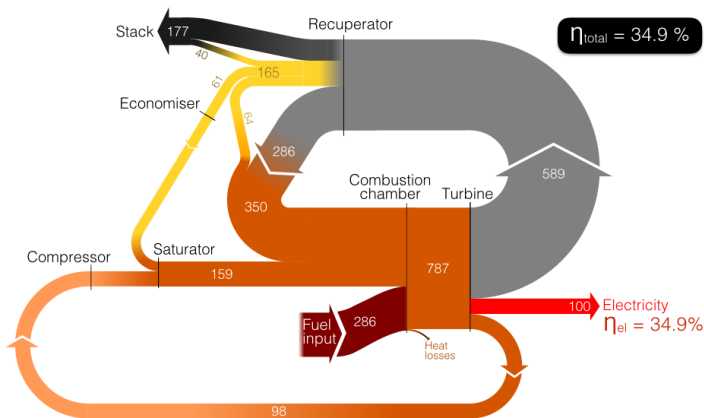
Stack
177
40
Recuperator
$\eta_{total}$ = 34.9 %
165
61
Economiser
64
286
589
Combustion chamber
Turbine
350
Compressor
Saturator
159
787
100
Electricity
$\eta_{el}$ = 34.9%
Fuel input
286
Heat losses
98